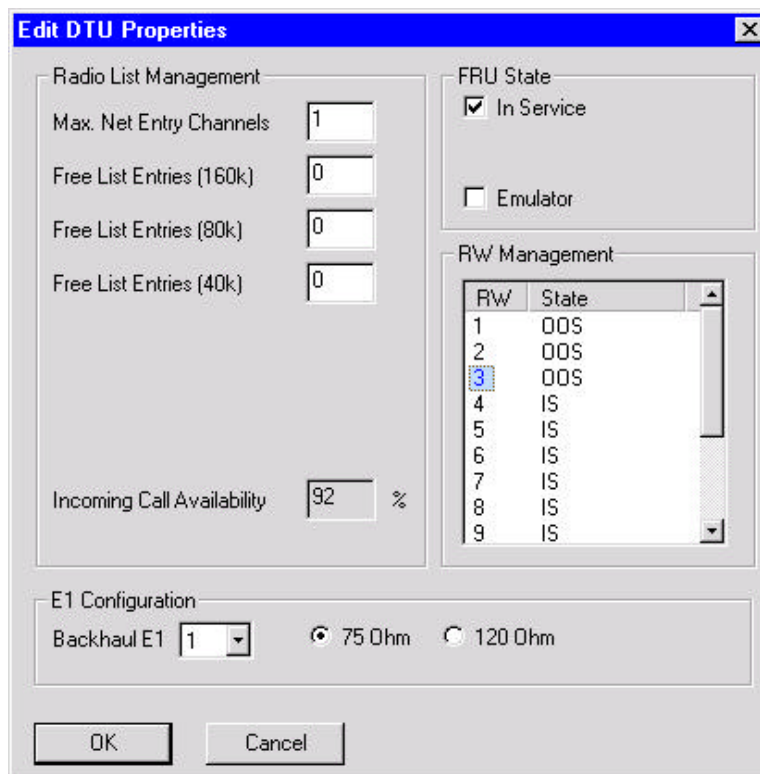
Edit DTU Properties

Radio List Management

Max. Net Entry Channels 1

Free List Entries (160k) 0

Free List Entries (80k) 0

Free List Entries (40k) 0

Incoming Call Availability 92 %

FRU State

In Service

Emulator

RW Management

| RW | State |
|---|---|
| 1 | OOS |
| 2 | OOS |
| 3 | OOS |
| 4 | IS |
| 5 | IS |
| 6 | IS |
| 7 | IS |
| 8 | IS |
| 9 | IS |

E1 Configuration

Backhaul E1 1

75 Ohm 120 Ohm

OK Cancel